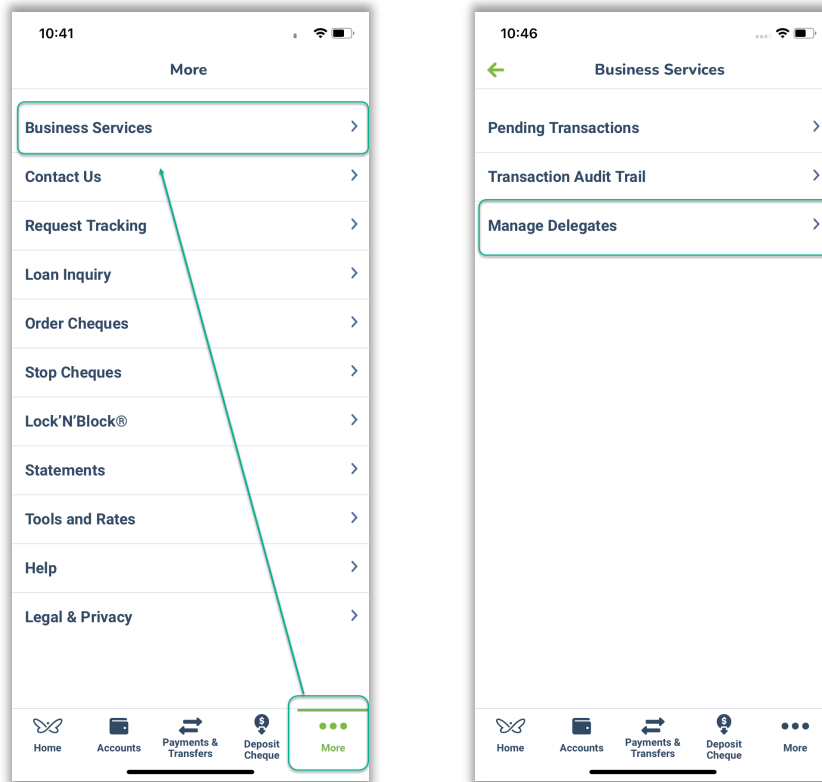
10:41

More

Business Services

Contact Us

Request Tracking

Loan Inquiry

Order Cheques

Stop Cheques

Lock'N'Block®

Statements

Tools and Rates

Help

Legal & Privacy

Home
Accounts
Payments & Transfers
Deposit Cheque
More

10:46

Business Services

Pending Transactions

Transaction Audit Trail

Manage Delegates

Home
Accounts
Payments & Transfers
Deposit Cheque
More